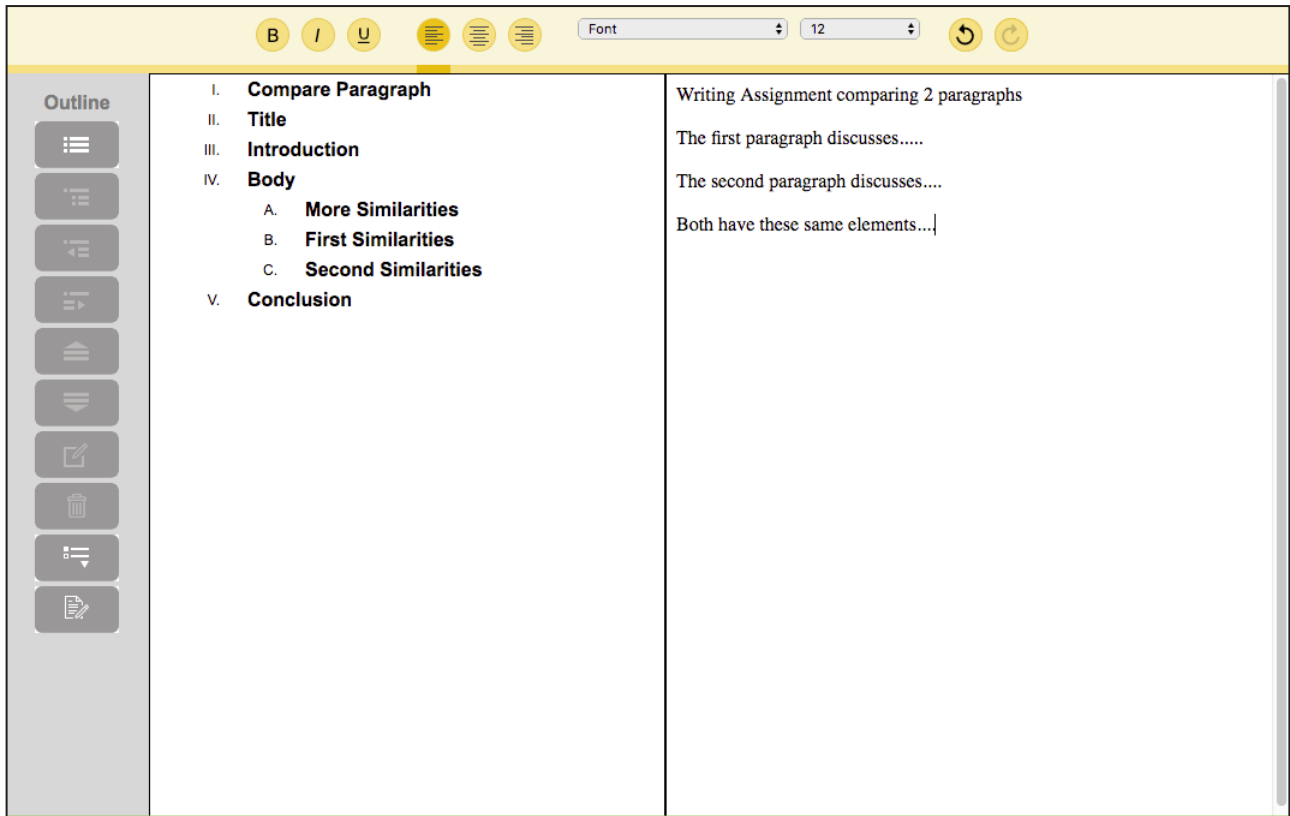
B I U

Font

12

Outline

I. Compare Paragraph
II. Title
III. Introduction
IV. Body
A. More Similarities
B. First Similarities
C. Second Similarities
V. Conclusion

Writing Assignment comparing 2 paragraphs

The first paragraph discusses.....

The second paragraph discusses....

Both have these same elements....